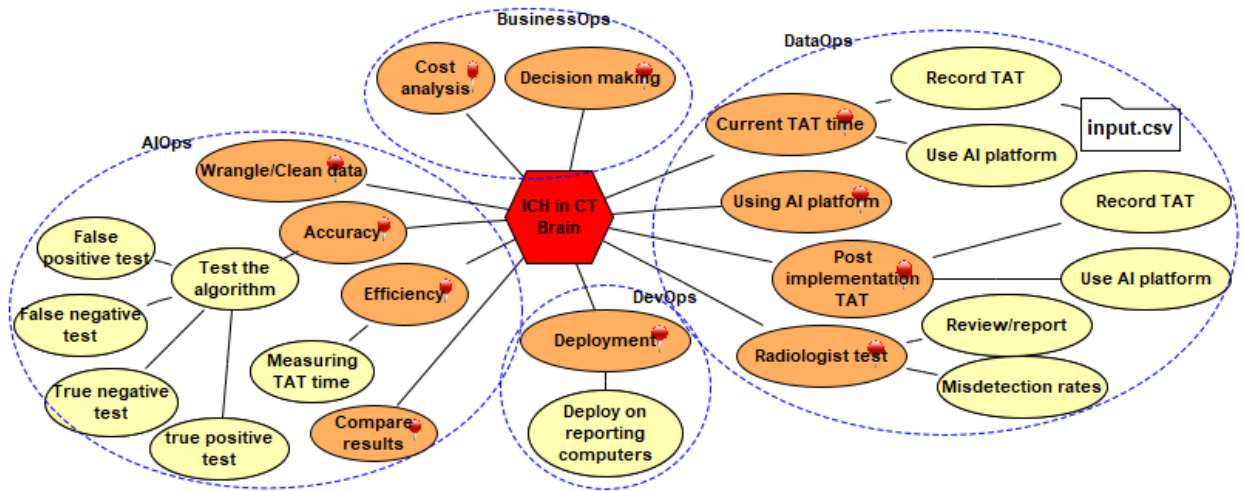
BusinessOps

Cost analysis

Decision making

DataOps

Record TAT

input.csv

Current TAT time

Use AI platform

AIOps

Wrangle/Clean data

ICH in CT Brain

Using AI platform

Record TAT

Accuracy

False positive test

Test the algorithm

Post implementation TAT

Use AI platform

Efficiency

False negative test

DevOps

Measuring TAT time

Deployment

Review/report

Radiologist test

True negative test

Misdetection rates

Compare results

Deploy on reporting computers

true positive test